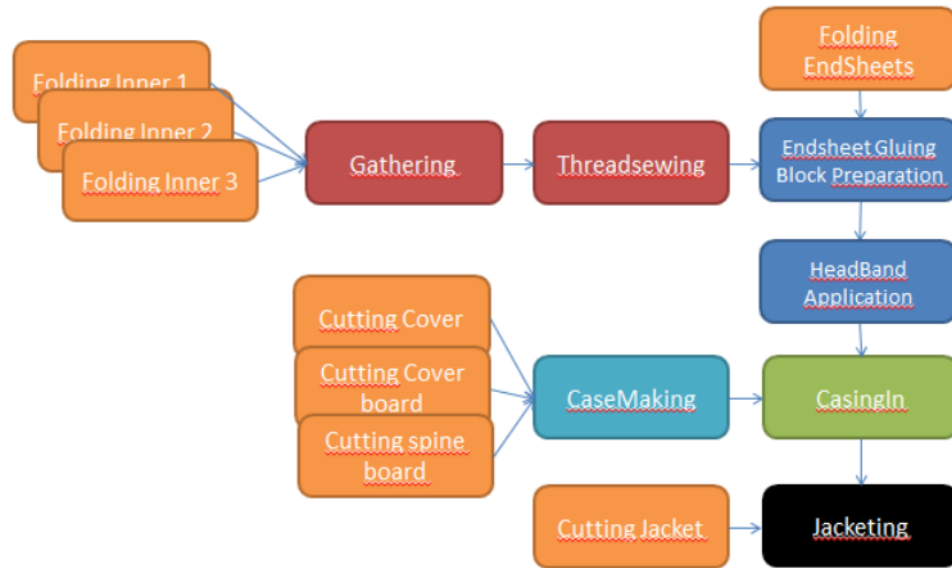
Folding Inner 1

Folding Inner 2

Folding Inner 3

Gathering

Threadsewing

Folding EndSheets

Endsheet Gluing Block Preparation

HeadBand Application

Cutting Cover

Cutting Cover board

Cutting spine board

CaseMaking

CasingIn

Cutting Jacket

Jacketing